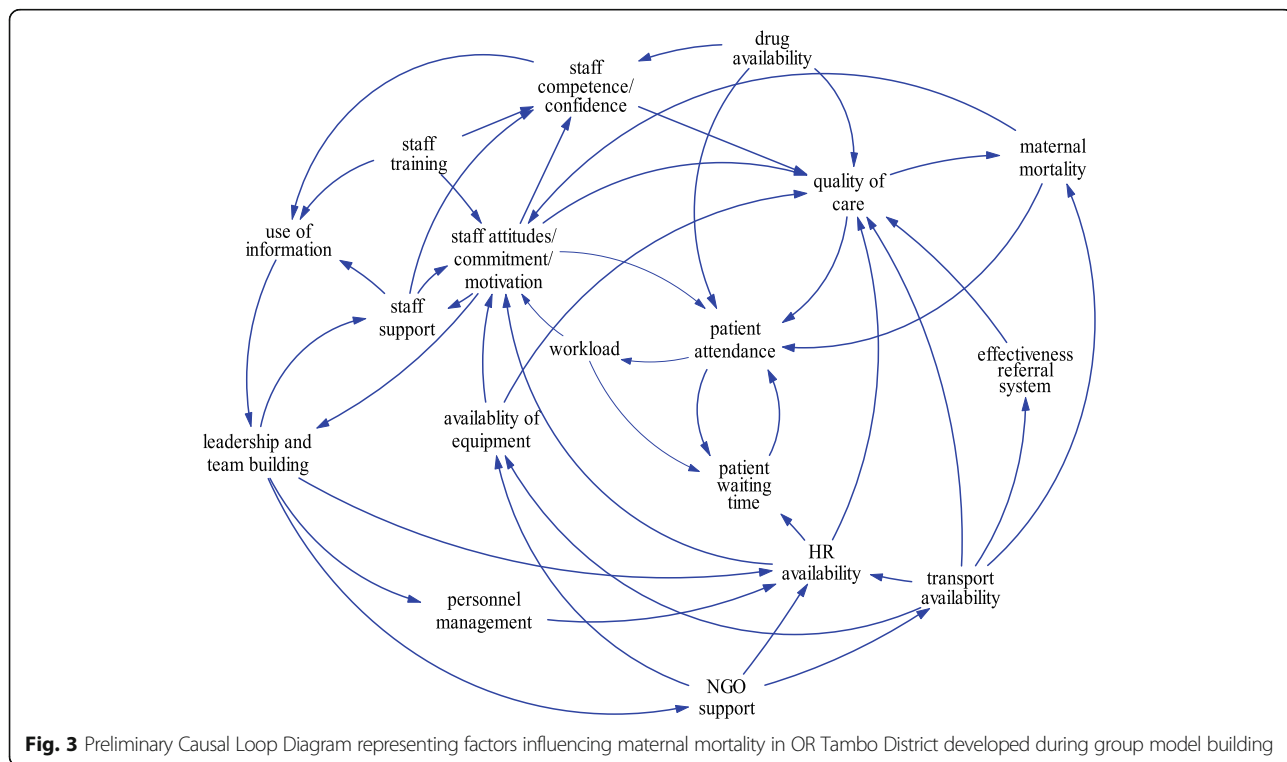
drug availability

staff competence/ confidence

maternal mortality

staff training

quality of care

use of information

staff attitudes/ commitment/ motivation

staff support

patient attendance

workload

effectiveness referral system

availablity of equipment

leadership and team building

patient waiting time

HR availability

transport availability

personnel management

NGO support

**Fig. 3** Preliminary Causal Loop Diagram representing factors influencing maternal mortality in OR Tambo District developed during group model building